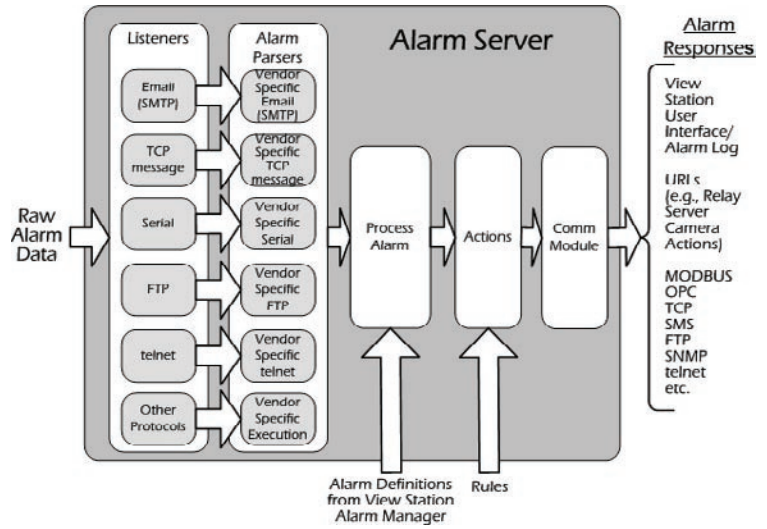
Alarm Server

Listeners

Email (SMTP)

TCP message

Serial

FTP

telnet

Other Protocols

Alarm Parsers

Vendor Specific Email (SMTP)

Vendor Specific TCP message

Vendor Specific Serial

Vendor Specific FTP

Vendor Specific telnet

Vendor Specific Execution

Raw Alarm Data

Process Alarm

Actions

Comm Module

Alarm Definitions from View Station Alarm Manager

Rules

Alarm Responses

View Station User Interface/ Alarm Log

URLs (e.g., Relay Server Camera Actions)

MODBUS
OPC
TCP
SMS
FTP
SNMP
telnet
etc.